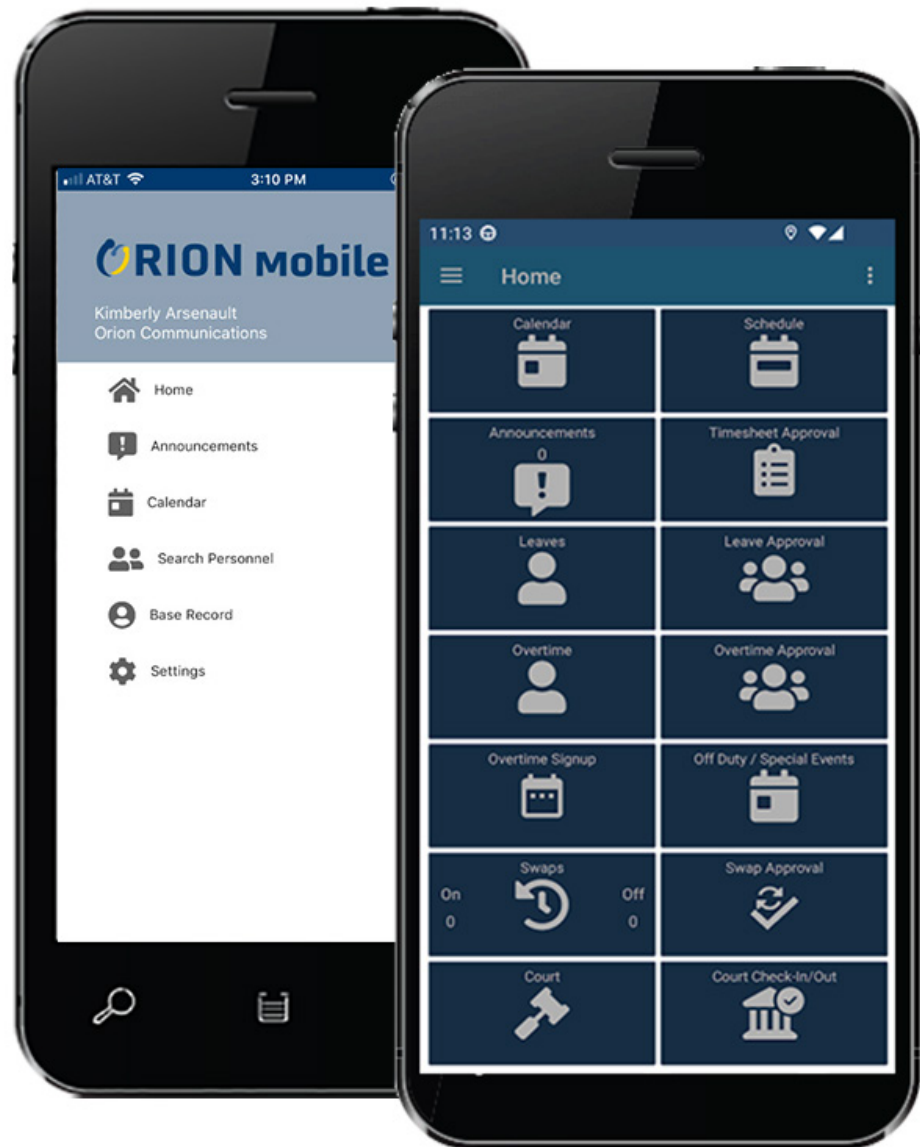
AT&T 3:10 PM

ORION Mobile

Kimberly Arsenault
Orion Communications

Home

Announcements

Calendar

Search Personnel

Base Record

Settings

11:13

Home

| Calendar | Schedule |
|---|---|
| Announcements 0 | Timesheet Approval |
| Leaves | Leave Approval |
| Overtime | Overtime Approval |
| Overtime Signup | Off Duty / Special Events |
| Swaps On 0 Off 0 | Swap Approval |
| Court | Court Check-In/Out |